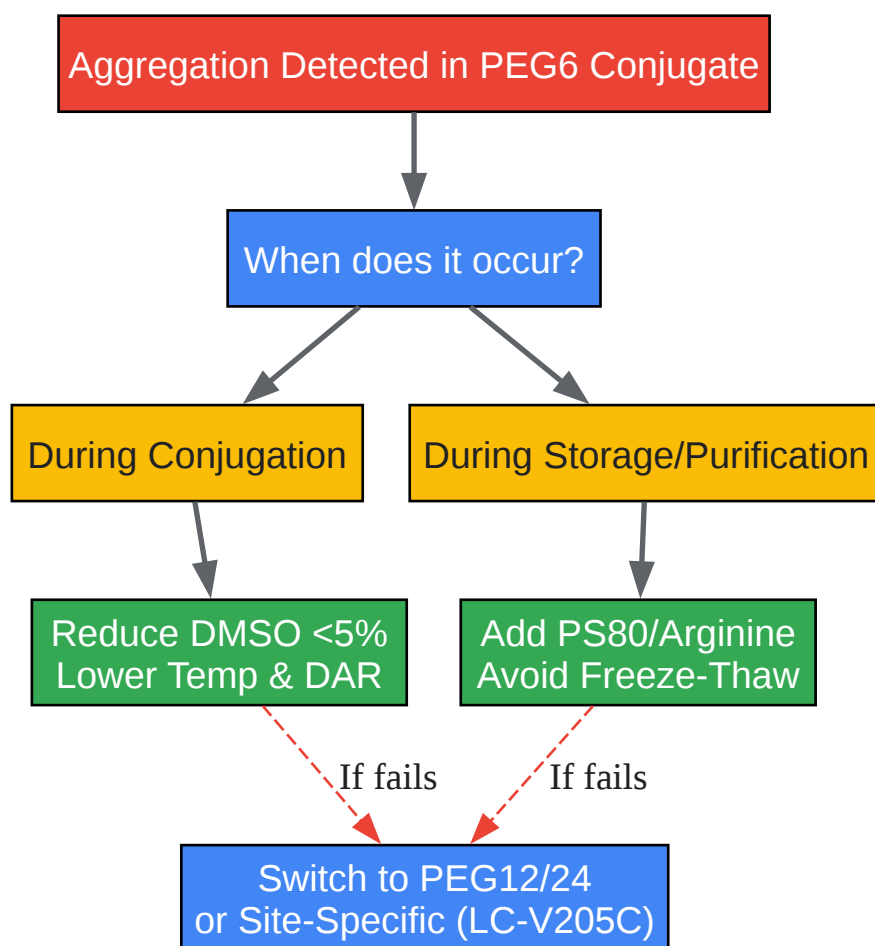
Aggregation Detected in PEG6 Conjugate

When does it occur?

During Conjugation

During Storage/Purification

Reduce DMSO <5%
Lower Temp & DAR

Add PS80/Arginine
Avoid Freeze-Thaw

If fails

If fails

Switch to PEG12/24
or Site-Specific (LC-V205C)